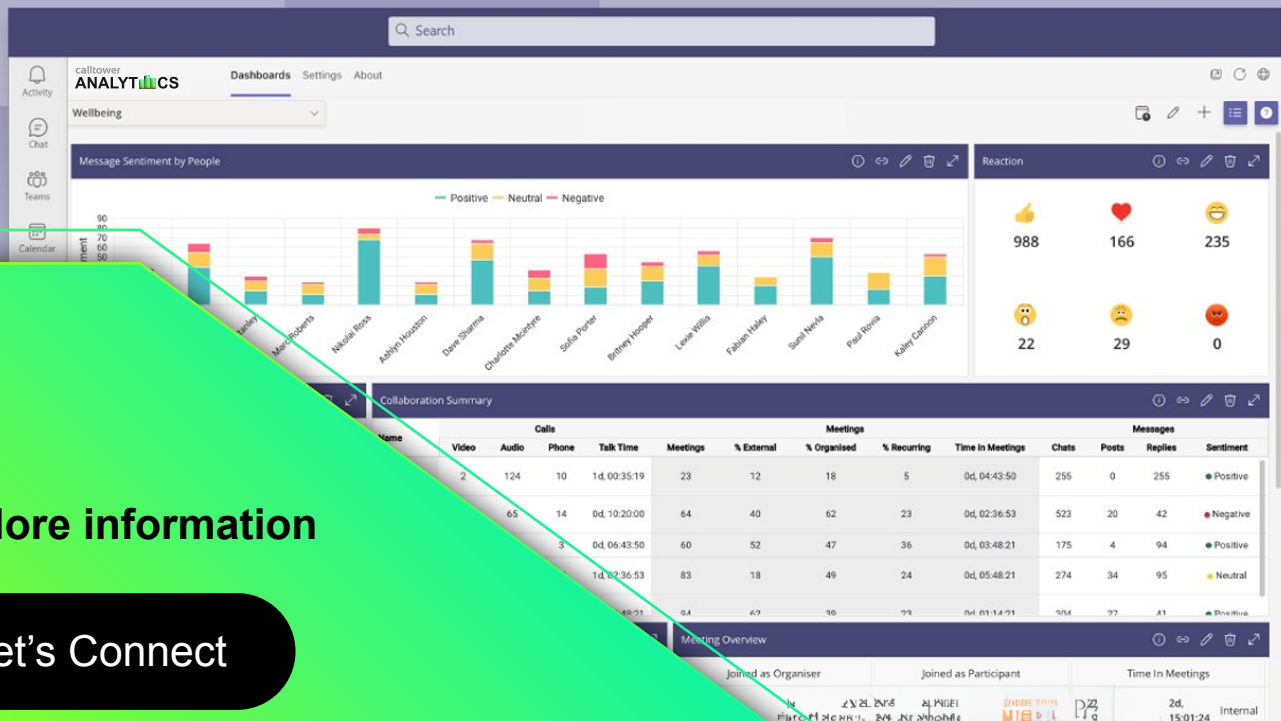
Search

Activity
Chat
Teams
Calendar

calltower
ANALYTICS

Dashboards Settings About

Wellbeing

Message Sentiment by People

Positive Neutral Negative

90
80
70
60
50

Sentiment

Charley
Marc Roberts
Nikolai Rosa
Ashlyn Houston
Dave Sharma
Charlotte McIntyre
Sofia Porter
Britney Hooper
Lexie Willis
Fabian Haley
Sunil Nevla
Paul Rovia
Kaley Cannon

Reaction

988 166 235

22 29 0

Collaboration Summary

Name

| Calls | | | | Meetings | | | | | Messages | | | |
|---|---|---|---|---|---|---|---|---|---|---|---|---|
| Video | Audio | Phone | Talk Time | Meetings | % External | % Organised | % Recurring | Time in Meetings | Chats | Posts | Replies | Sentiment |
| 2 | 124 | 10 | 1d, 00:35:19 | 23 | 12 | 18 | 5 | 0d, 04:43:50 | 255 | 0 | 255 | Positive |
| | 65 | 14 | 0d, 10:20:00 | 64 | 40 | 62 | 23 | 0d, 02:36:53 | 523 | 20 | 42 | Negative |
| | | 3 | 0d, 06:43:50 | 60 | 52 | 47 | 36 | 0d, 03:48:21 | 175 | 4 | 94 | Positive |
| | | | 1d, 02:36:53 | 83 | 18 | 49 | 24 | 0d, 05:48:21 | 274 | 34 | 95 | Neutral |
| | | | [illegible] | 94 | 62 | 39 | 23 | 0d, 01:14:21 | 304 | 27 | 41 | Positive |

Meeting Overview

Joined as Organiser
Joined as Participant
Time In Meetings

2d, 15:01:24
Internal

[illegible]

ore information

et’s Connect